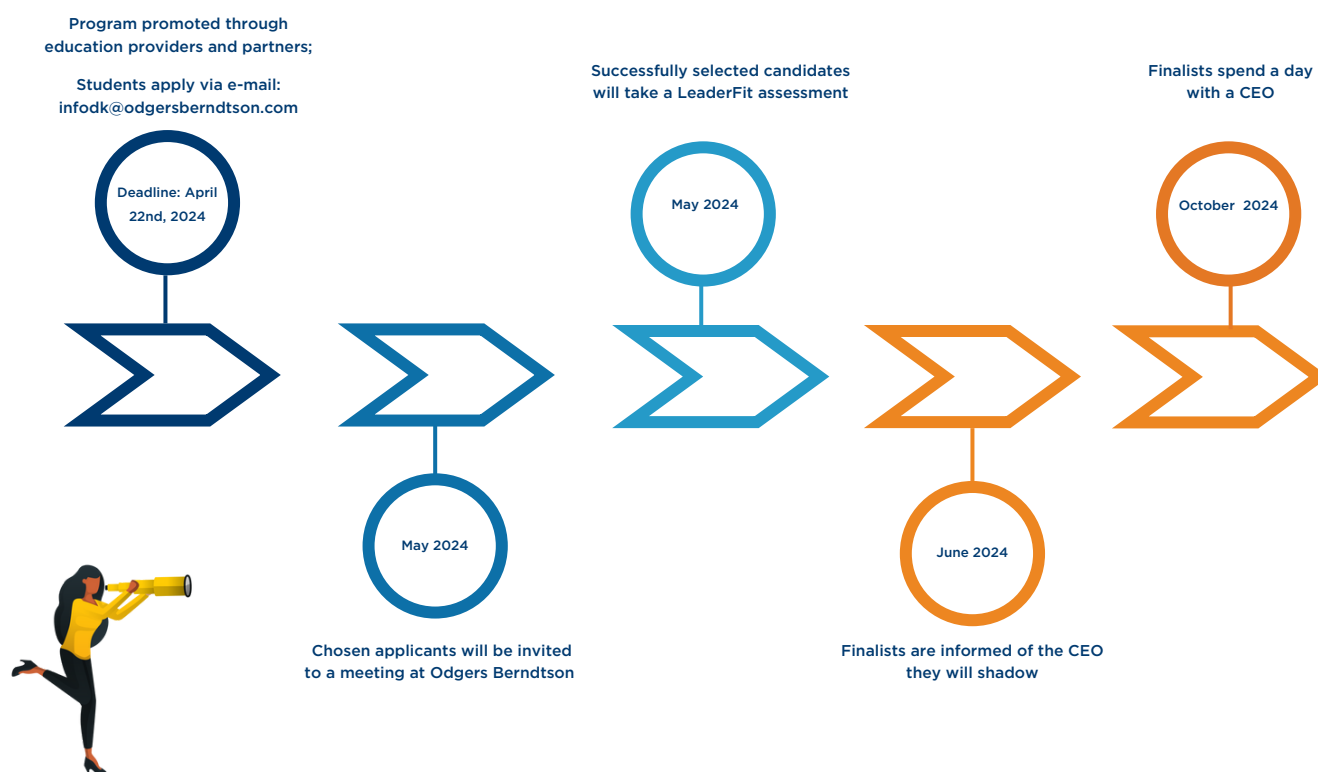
Program promoted through education providers and partners;

Students apply via e-mail: infodk@odgersberndtson.com

Deadline: April 22nd, 2024

Successfully selected candidates will take a LeaderFit assessment

May 2024

Finalists spend a day with a CEO

October 2024

May 2024

Chosen applicants will be invited to a meeting at Odgers Berndtson

June 2024

Finalists are informed of the CEO they will shadow